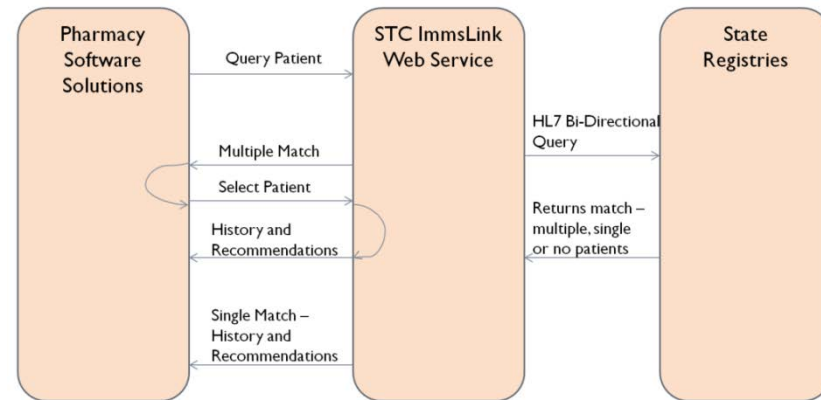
Pharmacy Software Solutions

STC ImmsLink Web Service

State Registries

Query Patient

HL7 Bi-Directional Query

Multiple Match

Select Patient

History and Recommendations

Returns match – multiple, single or no patients

Single Match – History and Recommendations